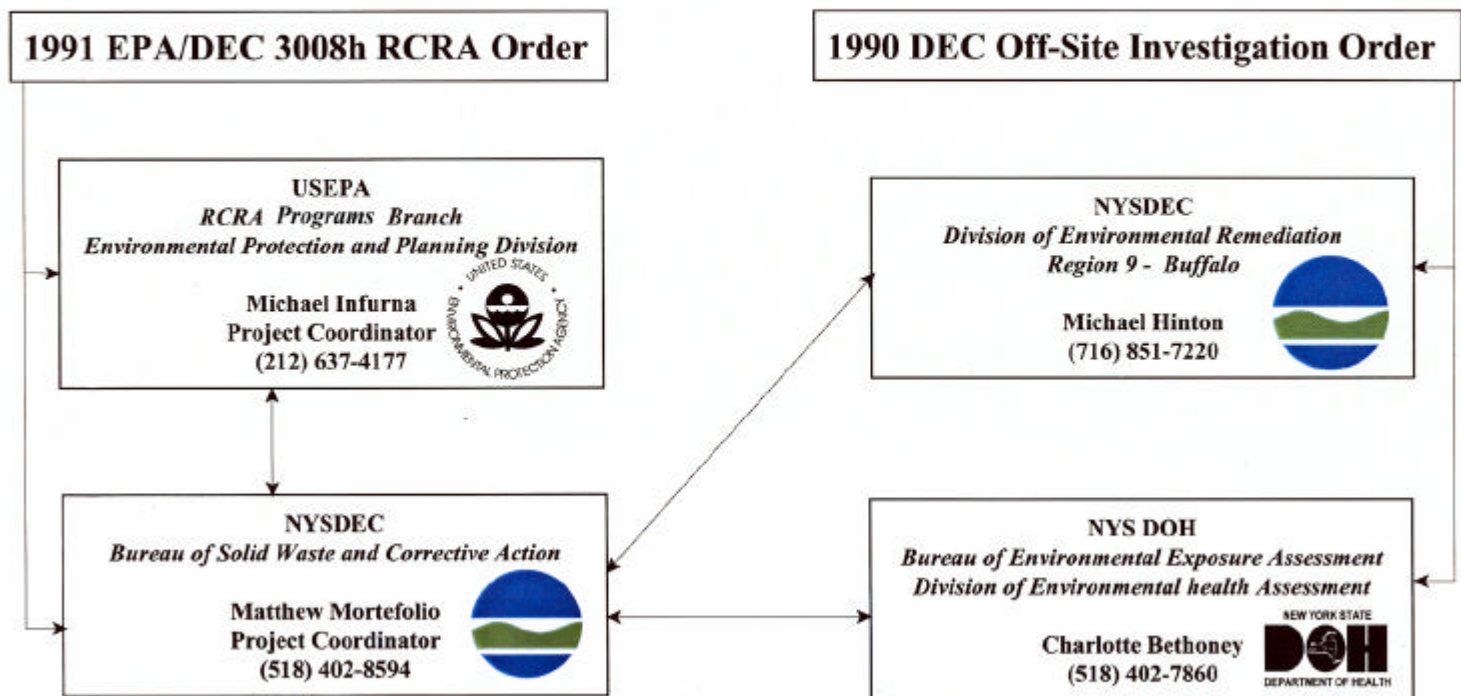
1991 EPA/DEC 3008h RCRA Order

USEPA
RCRA Programs Branch
Environmental Protection and Planning Division

UNITED STATES ENVIRONMENTAL PROTECTION AGENCY

Michael Infurna
Project Coordinator
(212) 637-4177

NYSDEC
Bureau of Solid Waste and Corrective Action

Matthew Mortefolio
Project Coordinator
(518) 402-8594

1990 DEC Off-Site Investigation Order

NYSDEC
Division of Environmental Remediation
Region 9 - Buffalo

Michael Hinton
(716) 851-7220

NYS DOH
Bureau of Environmental Exposure Assessment
Division of Environmental health Assessment

NEW YORK STATE
DOH
DEPARTMENT OF HEALTH

Charlotte Bethoney
(518) 402-7860